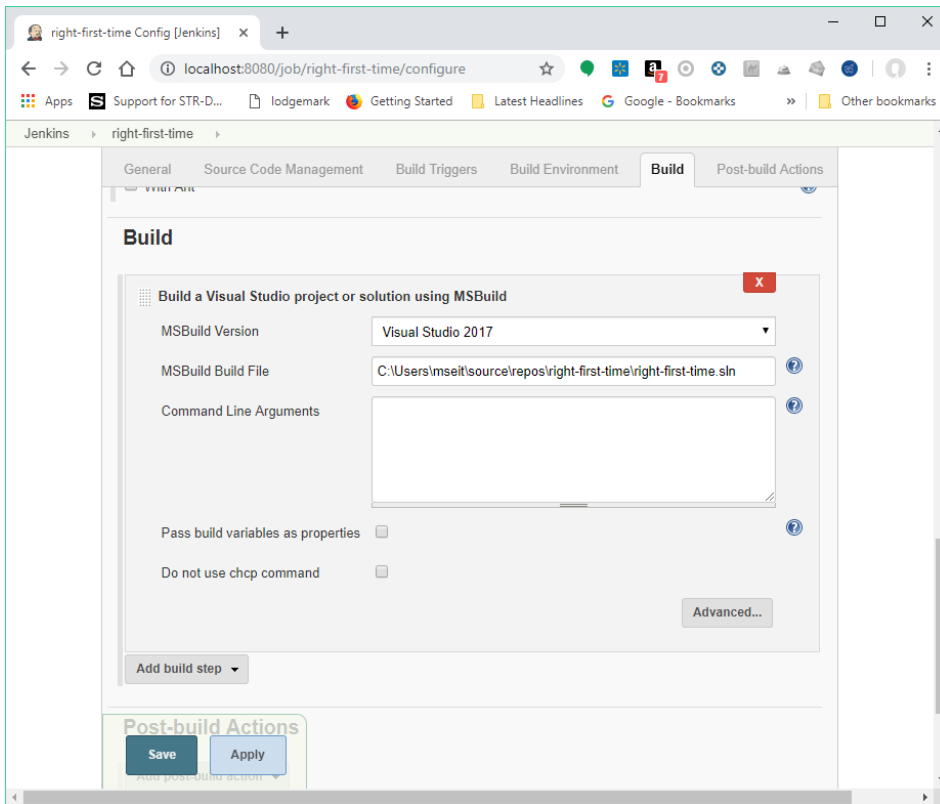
right-first-time Config [Jenkins] ×
+
localhost:8080/job/right-first-time/configure
Apps
Support for STR-D...
lodgemark
Getting Started
Latest Headlines
Google - Bookmarks
»
Other bookmarks
Jenkins
right-first-time
General
Source Code Management
Build Triggers
Build Environment
Build
Post-build Actions
With Ant
Build
Build a Visual Studio project or solution using MSBuild
X
MSBuild Version
Visual Studio 2017
MSBuild Build File
C:\Users\mseit\source\repos\right-first-time\right-first-time.sln
Command Line Arguments
Pass build variables as properties
Do not use chcp command
Advanced...
Add build step
Post-build Actions
Save
Apply
Add post-build action